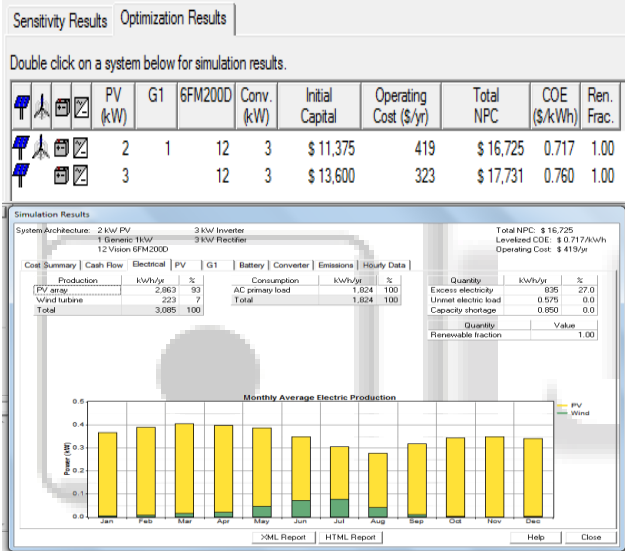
Sensitivity Results | Optimization Results

Double click on a system below for simulation results.

| | PV (kW) | G1 | 6FM200D | Conv. (kW) | Initial Capital | Operating Cost ($/yr) | Total NPC | COE ($/kWh) | Ren. Frac. |
|---|---|---|---|---|---|---|---|---|---|
| | 2 | 1 | 12 | 3 | $ 11,375 | 419 | $ 16,725 | 0.717 | 1.00 |
| | 3 | | 12 | 3 | $ 13,600 | 323 | $ 17,731 | 0.760 | 1.00 |

Simulation Results

System Architecture: 2 kW PV
1 Generic 1kW
12 Vision 6FM200D
3 kW Inverter
3 kW Rectifier

Total NPC: $ 16,725
Levelized COE: $ 0.717/kWh
Operating Cost: $ 419/yr

Cost Summary | Cash Flow | Electrical | PV | G1 | Battery | Converter | Emissions | Hourly Data

| Production | kWh/yr | % |
|---|---|---|
| PV array | 2,863 | 93 |
| Wind turbine | 223 | 7 |
| Total | 3,085 | 100 |

| Consumption | kWh/yr | % |
|---|---|---|
| AC primary load | 1,824 | 100 |
| Total | 1,824 | 100 |

| Quantity | kWh/yr | % |
|---|---|---|
| Excess electricity | 835 | 27.0 |
| Unmet electric load | 0.575 | 0.0 |
| Capacity shortage | 0.850 | 0.0 |

| Quantity | Value |
|---|---|
| Renewable fraction | 1.00 |

Monthly Average Electric Production

PV
Wind

Power (kW)
0.5
0.4
0.3
0.2
0.1
0.0
Jan Feb Mar Apr May Jun Jul Aug Sep Oct Nov Dec

XML Report | HTML Report | Help | Close